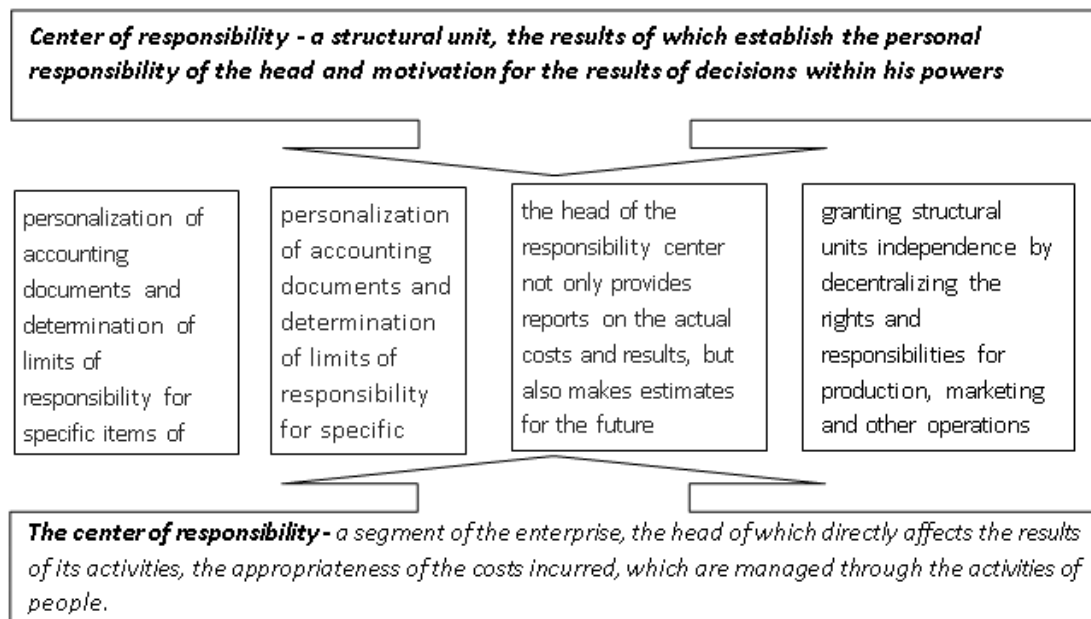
Center of responsibility - a structural unit, the results of which establish the personal responsibility of the head and motivation for the results of decisions within his powers

personalization of accounting documents and determination of limits of responsibility for specific items of

personalization of accounting documents and determination of limits of responsibility for specific

the head of the responsibility center not only provides reports on the actual costs and results, but also makes estimates for the future

granting structural units independence by decentralizing the rights and responsibilities for production, marketing and other operations

**The center of responsibility** - a segment of the enterprise, the head of which directly affects the results of its activities, the appropriateness of the costs incurred, which are managed through the activities of people.